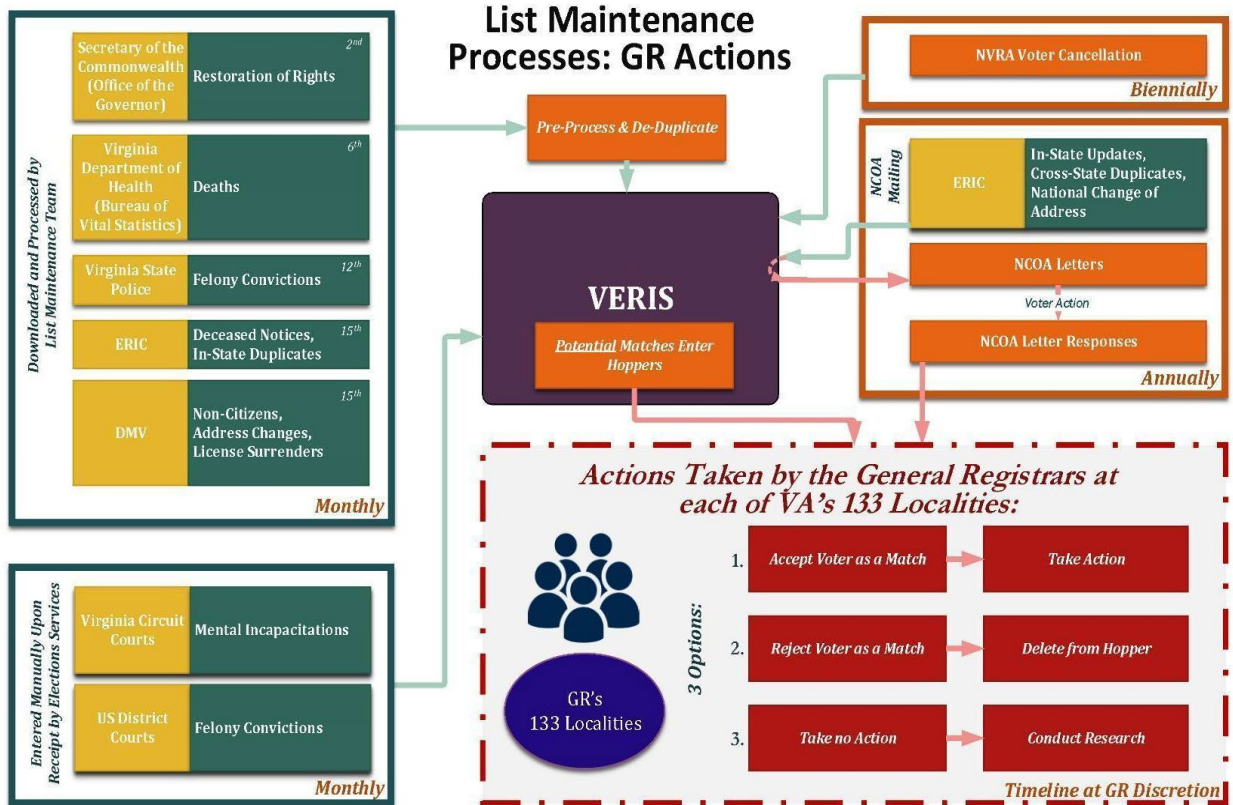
List Maintenance Processes: GR Actions

Downloaded and Processed by List Maintenance Team

| | | |
|---|---|---|
| Secretary of the Commonwealth (Office of the Governor) | Restoration of Rights | 2nd |
| Virginia Department of Health (Bureau of Vital Statistics) | Deaths | 6th |
| Virginia State Police | Felony Convictions | 12th |
| ERIC | Deceased Notices, In-State Duplicates | 15th |
| DMV | Non-Citizens, Address Changes, License Surrenders | 15th |

Monthly

Entered Manually Upon Receipt by Elections Services

| | |
|---|---|
| Virginia Circuit Courts | Mental Incapacitations |
| US District Courts | Felony Convictions |

Monthly

Pre-Process & De-Duplicate

VERIS

Potential Matches Enter Hoppers

NVRA Voter Cancellation

Biennially

NCOA Mailing

ERIC | In-State Updates, Cross-State Duplicates, National Change of Address

NCOA Letters

Voter Action

NCOA Letter Responses

Annually

Actions Taken by the General Registrars at each of VA's 133 Localities:

GR's 133 Localities

3 Options:

1. Accept Voter as a Match → Take Action

2. Reject Voter as a Match → Delete from Hopper

3. Take no Action → Conduct Research

Timeline at GR Discretion